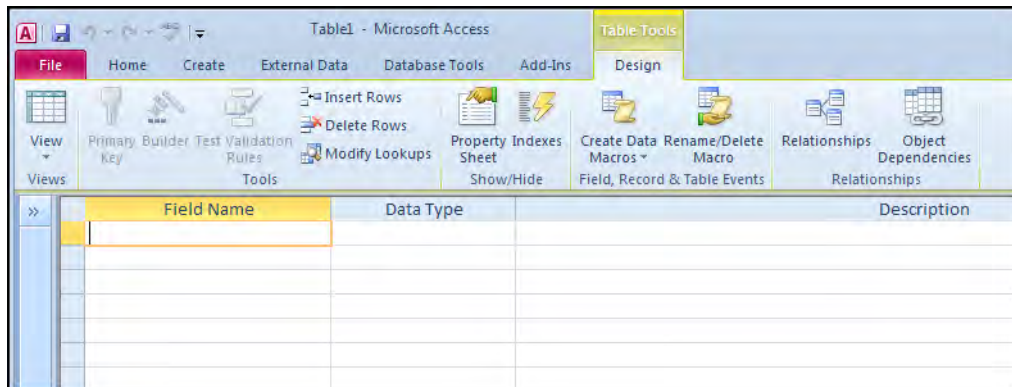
Table1 - Microsoft Access

Table Tools

File Home Create External Data Database Tools Add-Ins Design

View

Views

Primary Key Builder Test Validation Rules

Insert Rows

Delete Rows

Modify Lookups

Tools

Property Sheet Indexes

Show/Hide

Create Data Macros Rename/Delete Macro

Field, Record & Table Events

Relationships Object Dependencies

Relationships

»

| Field Name | Data Type | Description |
|---|---|---|
| | | |